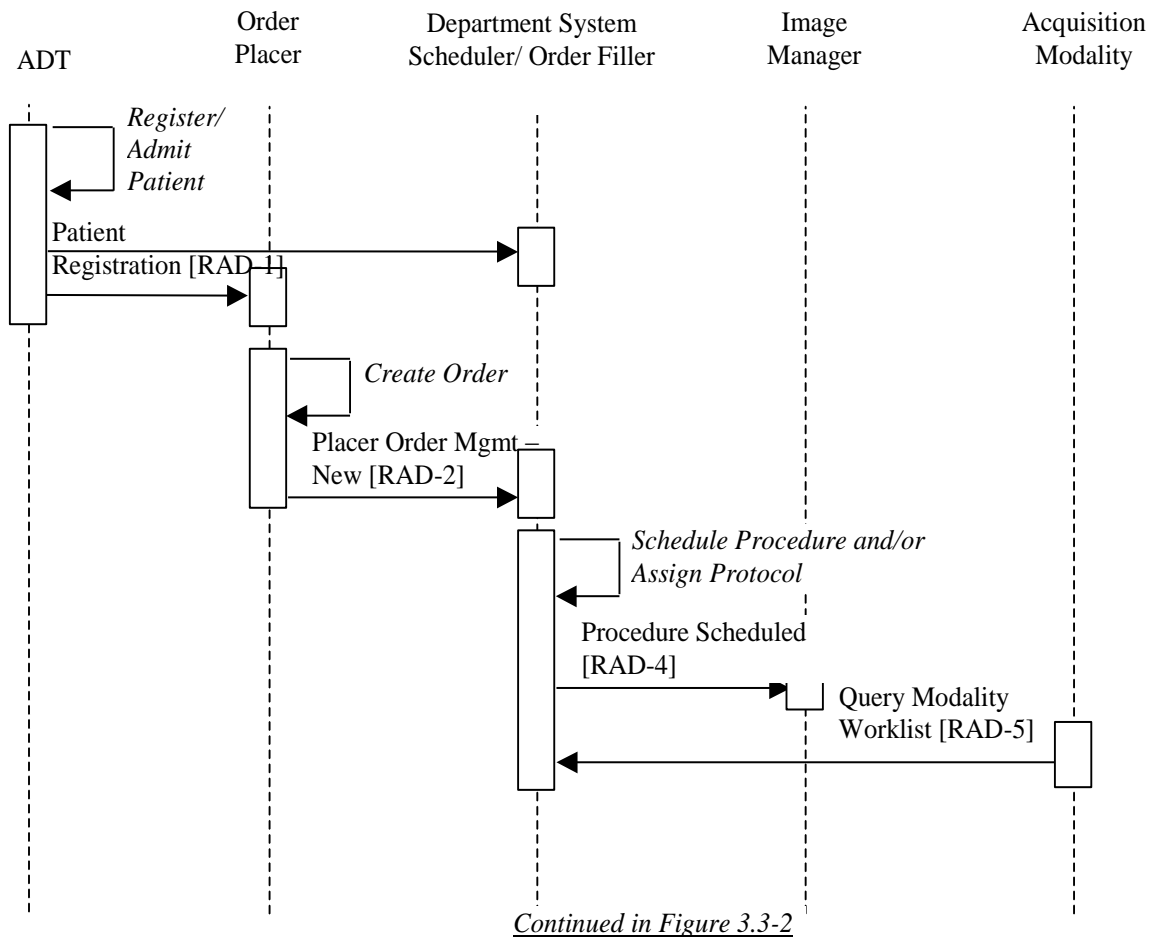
ADT

Order Placer

Department System Scheduler/ Order Filler

Image Manager

Acquisition Modality

*Register/ Admit Patient*

Patient Registration [RAD-1]

*Create Order*

Placer Order Mgmt – New [RAD-2]

*Schedule Procedure and/or Assign Protocol*

Procedure Scheduled [RAD-4]

Query Modality Worklist [RAD-5]

*Continued in Figure 3.3-2*